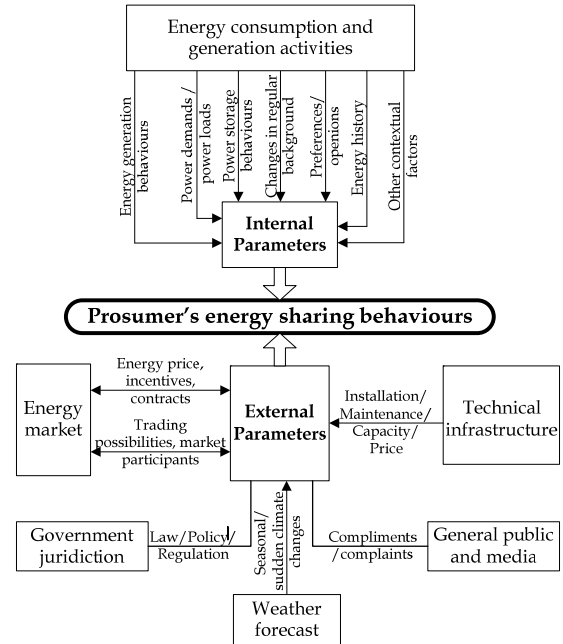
Energy consumption and generation activities

Energy generation behaviours

Power demands / power loads

Power storage behaviours

Changes in regular background

Preferences/ openions

Energy history

Other contextual factors

Internal Parameters

Prosumer's energy sharing behaviours

Energy market

Energy price, incentives, contracts

Trading possibilities, market participants

External Parameters

Installation/ Maintenance/ Capacity/ Price

Technical infrastructure

Government juridiction

Law/Policy/ Regulation

Seasonal/ sudden climate changes

Compliments /complaints

General public and media

Weather forecast